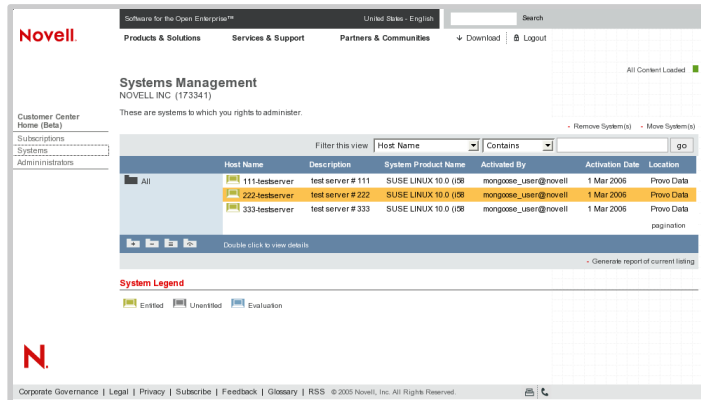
Novell.

Software for the Open Enterprise™ United States - English Search

Products & Solutions Services & Support Partners & Communities Download Logout

All Content Loaded

Systems Management
NOVELL INC (173341)

These are systems to which you rights to administer.

Customer Center Home (Beta)
Subscriptions
Systems
Administrators

- Remove System(s) - Move System(s)

Filter this view Host Name Contains go

| | Host Name | Description | System Product Name | Activated By | Activation Date | Location |
|---|---|---|---|---|---|---|
| All | 111-testserver | test server # 111 | SUSE LINUX 10.0 (i58 | mongoose_user@novell | 1 Mar 2006 | Provo Data |
| | 222-testserver | test server # 222 | SUSE LINUX 10.0 (i58 | mongoose_user@novell | 1 Mar 2006 | Provo Data |
| | 333-testserver | test server # 333 | SUSE LINUX 10.0 (i58 | mongoose_user@novell | 1 Mar 2006 | Provo Data |

pagination

Double click to view details

- Generate report of current listing

System Legend

Entitled Unentitled Evaluation

N.

Corporate Governance | Legal | Privacy | Subscribe | Feedback | Glossary | RSS © 2005 Novell, Inc. All Rights Reserved.